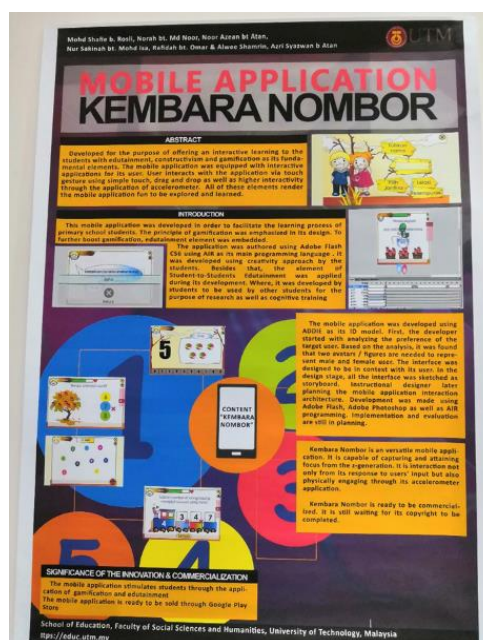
Mohd Shafie b. Rosli, Norah bt. Md Noor, Noor Azean bt Atan, Nur Sakinah bt. Mohd Isa, Rafidah bt. Omar & Alwee Shamrin, Azri Syazwan b Atan

UTM

MOBILE APPLICATION
KEMBARA NOMBOR

ABSTRACT

Developed for the purpose of offering an interactive learning to the students with edutainment, constructivism and gamification as its fundamental elements. The mobile application was equipped with interactive applications for its user. User interacts with the application via touch gesture using simple touch, drag and drop as well as higher interactivity through the application of accelerometer. All of these elements render the mobile application fun to be explored and learned.

INTRODUCTION

This mobile application was developed in order to facilitate the learning process of primary school students. The principle of gamification was emphasized in its design. To further boost gamification, edutainment element was embedded.

The application was authored using Adobe Flash CS6 using AIR as its main programming language. It was developed using creativity approach by the students. Besides that, the element of Student-to-Students Edutainment was applied during its development. Where, it was developed by students to be used by other students for the purpose of research as well as cognitive training

The mobile application was developed using ADDIE as its ID model. First, the developer started with analyzing the preference of the target user. Based on the analysis, it was found that two avatars / figures are needed to represent male and female user. The interface was designed to be in context with its user. In the design stage, all the interface was sketched as storyboard. Instructional designer later planning the mobile application interaction architecture. Development was made using Adobe Flash, Adobe Photoshop as well as AIR programming. Implementation and evaluation are still in planning.

CONTENT "KEMBARA NOMBOR"

Kembara Nombor is an versatile mobile application. It is capable of capturing and attaining focus from the z-generation. It is interaction not only from its response to users' input but also physically engaging through its accelerometer application.

Kembara Nombor is ready to be commercialized. It is still waiting for its copyright to be completed.

SIGNIFICANCE OF THE INNOVATION & COMMERCIALIZATION

The mobile application stimulates students through the application of gamification and edutainment
The mobile application is ready to be sold through Google Play Store

School of Education, Faculty of Social Sciences and Humanities, University of Technology, Malaysia
ttps://educ.utm.my